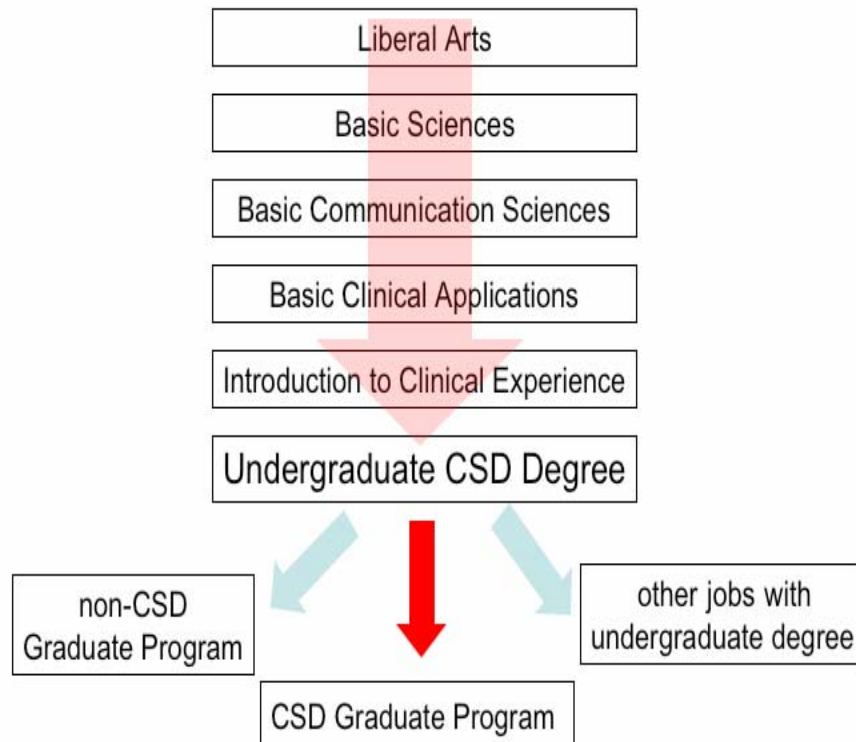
Liberal Arts

Basic Sciences

Basic Communication Sciences

Basic Clinical Applications

Introduction to Clinical Experience

Undergraduate CSD Degree

non-CSD Graduate Program

other jobs with undergraduate degree

CSD Graduate Program